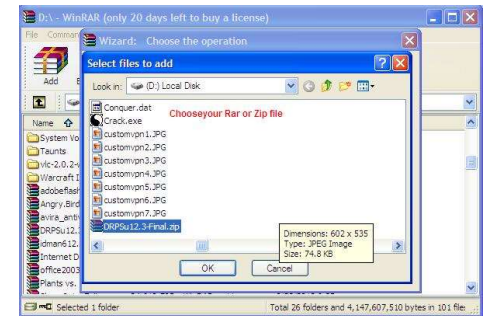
D:\ - WinRAR (only 20 days left to buy a license)

File Comman

Add

Wizard: Choose the operation

Select files to add

Look in: (D:) Local Disk

Name

System Vo
Taunts
vlc-2.0.2-
Warcraft I
adobeflash
Angry.Bird
avira_antiv
DRPSu12.
idman612.
Internet D
office2003
Plants vs.

Conquer.dat
Crack.exe
customvpn1.JPG
customvpn2.JPG
customvpn3.JPG
customvpn4.JPG
customvpn5.JPG
customvpn6.JPG
customvpn7.JPG
DRPSu12.3-Final.zip

Chooseyour Rar or Zip file

Dimensions: 602 x 535
Type: JPEG Image
Size: 74.8 KB

OK

Cancel

Selected 1 folder

Total 26 folders and 4,147,607,510 bytes in 101 file